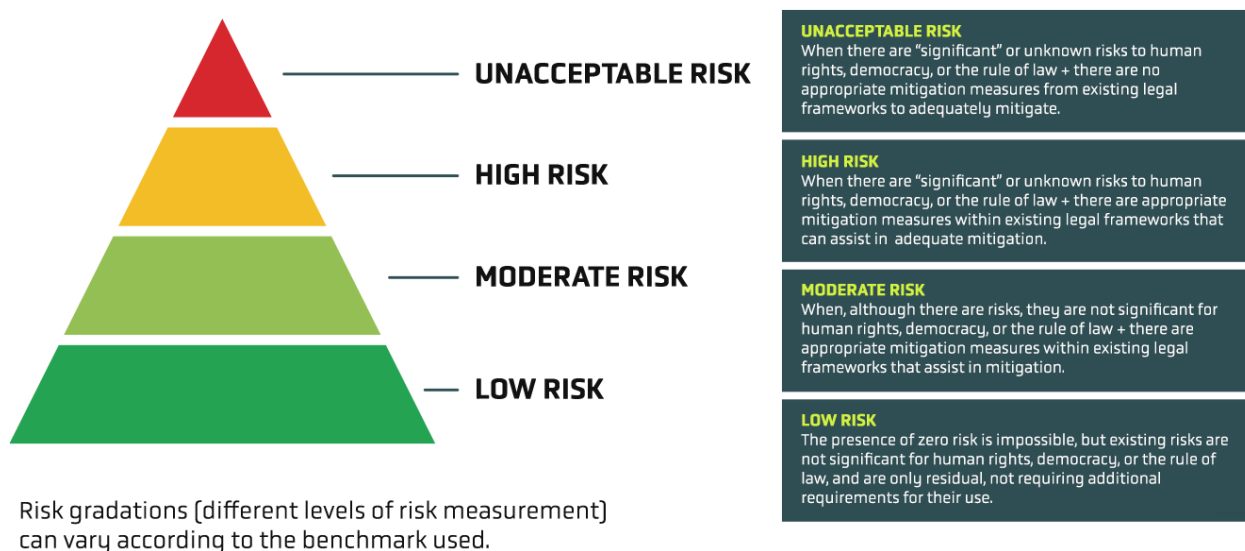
UNACCEPTABLE RISK

HIGH RISK

MODERATE RISK

LOW RISK

Risk gradations (different levels of risk measurement) can vary according to the benchmark used.

UNACCEPTABLE RISK
When there are "significant" or unknown risks to human rights, democracy, or the rule of law + there are no appropriate mitigation measures from existing legal frameworks to adequately mitigate.

HIGH RISK
When there are "significant" or unknown risks to human rights, democracy, or the rule of law + there are appropriate mitigation measures within existing legal frameworks that can assist in adequate mitigation.

MODERATE RISK
When, although there are risks, they are not significant for human rights, democracy, or the rule of law + there are appropriate mitigation measures within existing legal frameworks that assist in mitigation.

LOW RISK
The presence of zero risk is impossible, but existing risks are not significant for human rights, democracy, or the rule of law, and are only residual, not requiring additional requirements for their use.